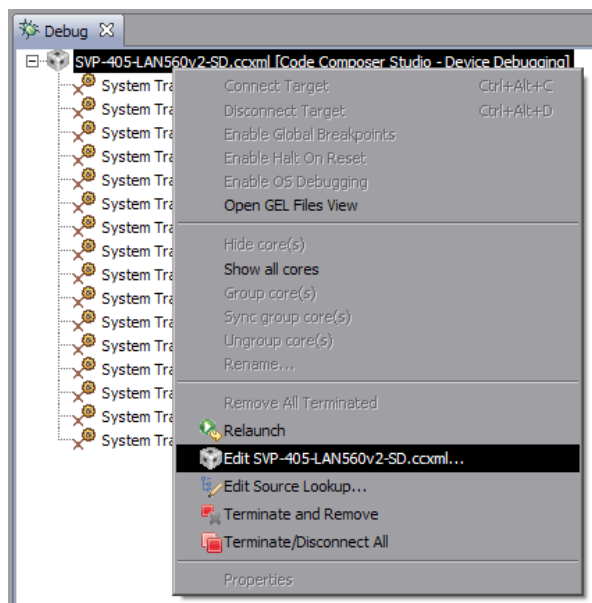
Debug

SVP-405-LAN560v2-SD.ccxml [Code Composer Studio - Device Debugging]

System Tra
System Tra
System Tra
System Tra
System Tra
System Tra
System Tra
System Tra
System Tra
System Tra
System Tra
System Tra
System Tra
System Tra
System Tra
System Tra

Connect Target Ctrl+Alt+C
Disconnect Target Ctrl+Alt+D
Enable Global Breakpoints
Enable Halt On Reset
Enable OS Debugging
Open GEL Files View

Hide core(s)
Show all cores
Group core(s)
Sync group core(s)
Ungroup core(s)
Rename...

Remove All Terminated
Relaunch
Edit SVP-405-LAN560v2-SD.ccxml...
Edit Source Lookup...
Terminate and Remove
Terminate/Disconnect All

Properties